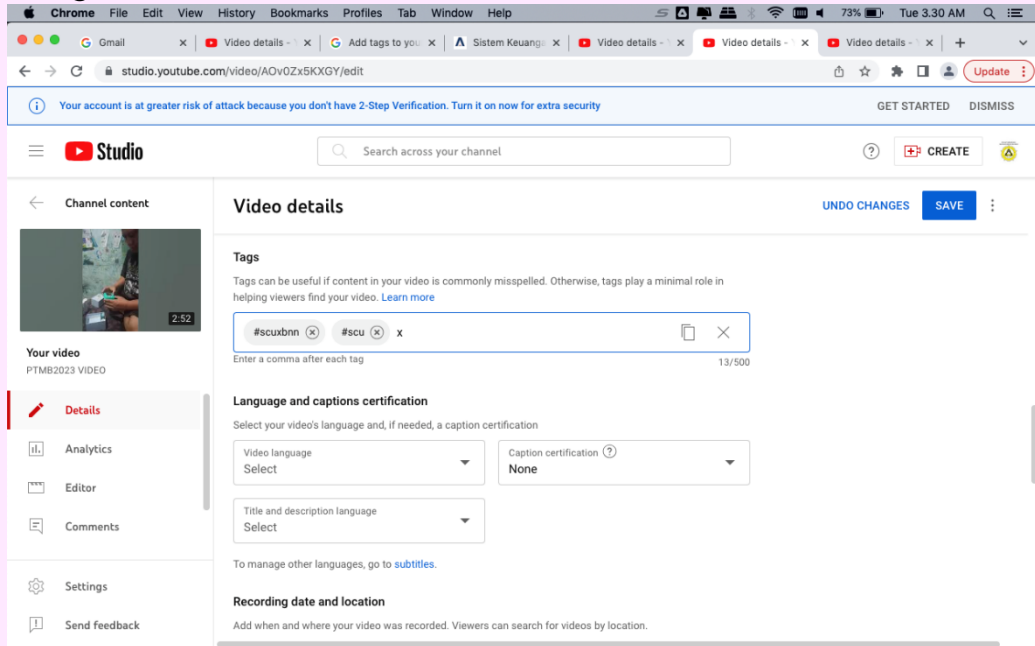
Chrome File Edit View History Bookmarks Profiles Tab Window Help

73% Tue 3.30 AM

Gmail
Video details -
Add tags to you
Sistem Keuang
Video details -
Video details -
Video details -

studio.youtube.com/video/AOv0Zx5KXGY/edit

Update

Your account is at greater risk of attack because you don't have 2-Step Verification. Turn it on now for extra security

GET STARTED DISMISS

Studio

Search across your channel

CREATE

Channel content

2:52

Your video
PTMB2023 VIDEO

Details
Analytics
Editor
Comments
Settings
Send feedback

Video details

UNDO CHANGES SAVE

Tags

Tags can be useful if content in your video is commonly misspelled. Otherwise, tags play a minimal role in helping viewers find your video. Learn more

#scuxbnn #scu x

Enter a comma after each tag

13/500

Language and captions certification

Select your video's language and, if needed, a caption certification

Video language
Select

Caption certification
None

Title and description language
Select

To manage other languages, go to subtitles.

Recording date and location

Add when and where your video was recorded. Viewers can search for videos by location.